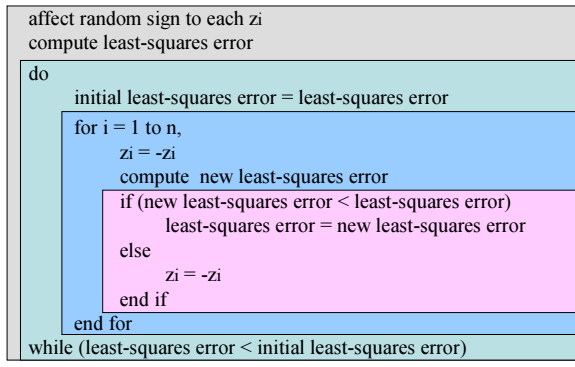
affect random sign to each zi
compute least-squares error

do
initial least-squares error = least-squares error

for i = 1 to n,
zi = -zi
compute new least-squares error

if (new least-squares error < least-squares error)
least-squares error = new least-squares error
else
zi = -zi
end if

end for

while (least-squares error < initial least-squares error)